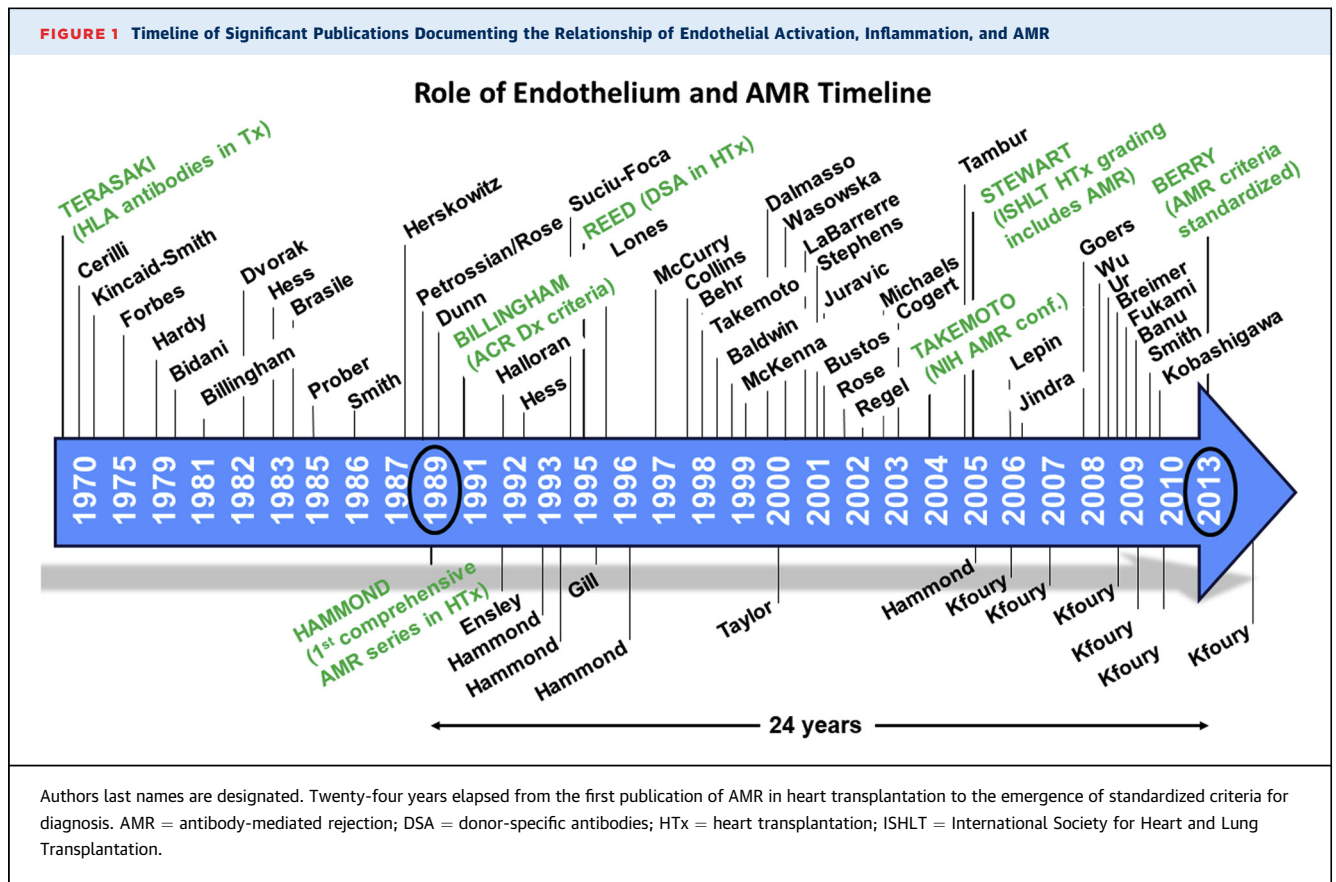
FIGURE 1 Timeline of Significant Publications Documenting the Relationship of Endothelial Activation, Inflammation, and AMR

Role of Endothelium and AMR Timeline

TERASAKI (HLA antibodies in Tx)
Cerilli
Kincaid-Smith
Forbes
Hardy
Bidani
Dvorak
Billingham
Hess
Brasile
Prober
Smith
Herskowitz
Petrossian/Rose
Dunn
BILLINGHAM (ACR Dx criteria)
Halloran
Hess
Suciu-Foca
REED (DSA in HTx)
Lones
McCurry
Collins
Behr
Takemoto
Baldwin
McKenna
Dalmasso
Wasowska
LaBarrerre
Stephens
Juravic
Bustos
Rose
Regel
Michaels
Cogert
TAKEMOTO (NIH AMR conf.)
Tambur
STEWART (ISHLT HTx grading includes AMR)
Lepin
Jindra
Goers
Wu
Ur
Breimer
Fukami
Banu
Smith
Kobashigawa
BERRY (AMR criteria standardized)

1970 1975 1979 1981 1982 1983 1985 1986 1987 1989 1991 1992 1993 1995 1996 1997 1998 1999 2000 2001 2002 2003 2004 2005 2006 2007 2008 2009 2010 2013

HAMMOND (1$^{st}$ comprehensive AMR series in HTx)
Ensley
Hammond
Hammond
Gill
Hammond
Taylor
Hammond
Kfoury
Kfoury
Kfoury
Kfoury
Kfoury
Kfoury

24 years

Authors last names are designated. Twenty-four years elapsed from the first publication of AMR in heart transplantation to the emergence of standardized criteria for diagnosis. AMR = antibody-mediated rejection; DSA = donor-specific antibodies; HTx = heart transplantation; ISHLT = International Society for Heart and Lung Transplantation.